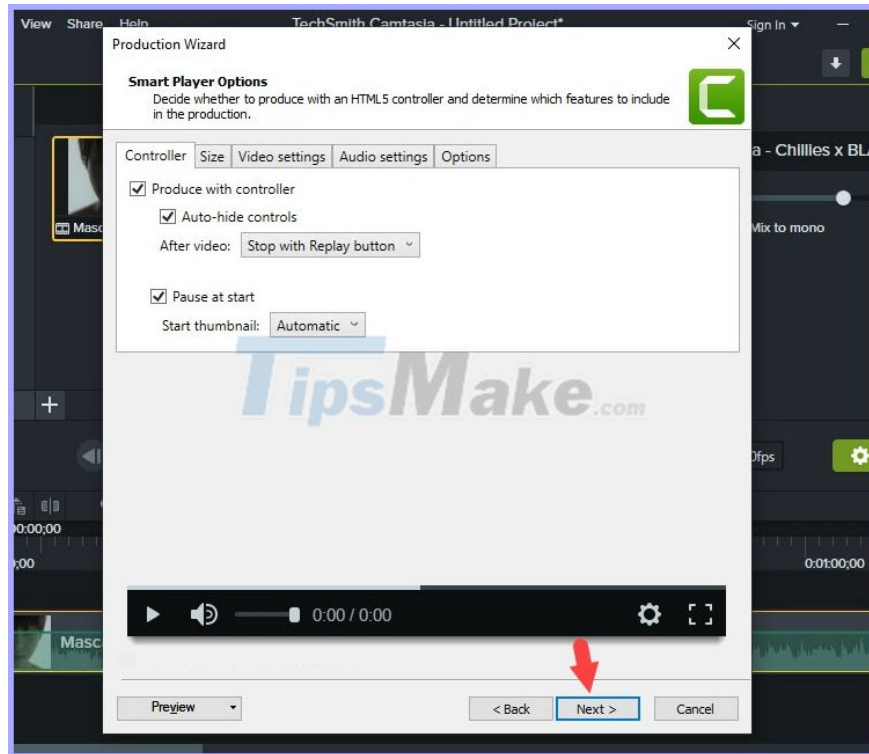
View Share Help TechSmith Camtasia - Untitled Project* Sign In

Production Wizard

Smart Player Options
Decide whether to produce with an HTML5 controller and determine which features to include in the production.

Controller Size Video settings Audio settings Options

Produce with controller
Auto-hide controls
After video: Stop with Replay button
Pause at start
Start thumbnail: Automatic

TipsMake.com

0:00 / 0:00

Preview
< Back Next > Cancel

Masc
a - Chillies x BL
Mix to mono
0fps
0:00;00
;00
0:01:00;00
Masc